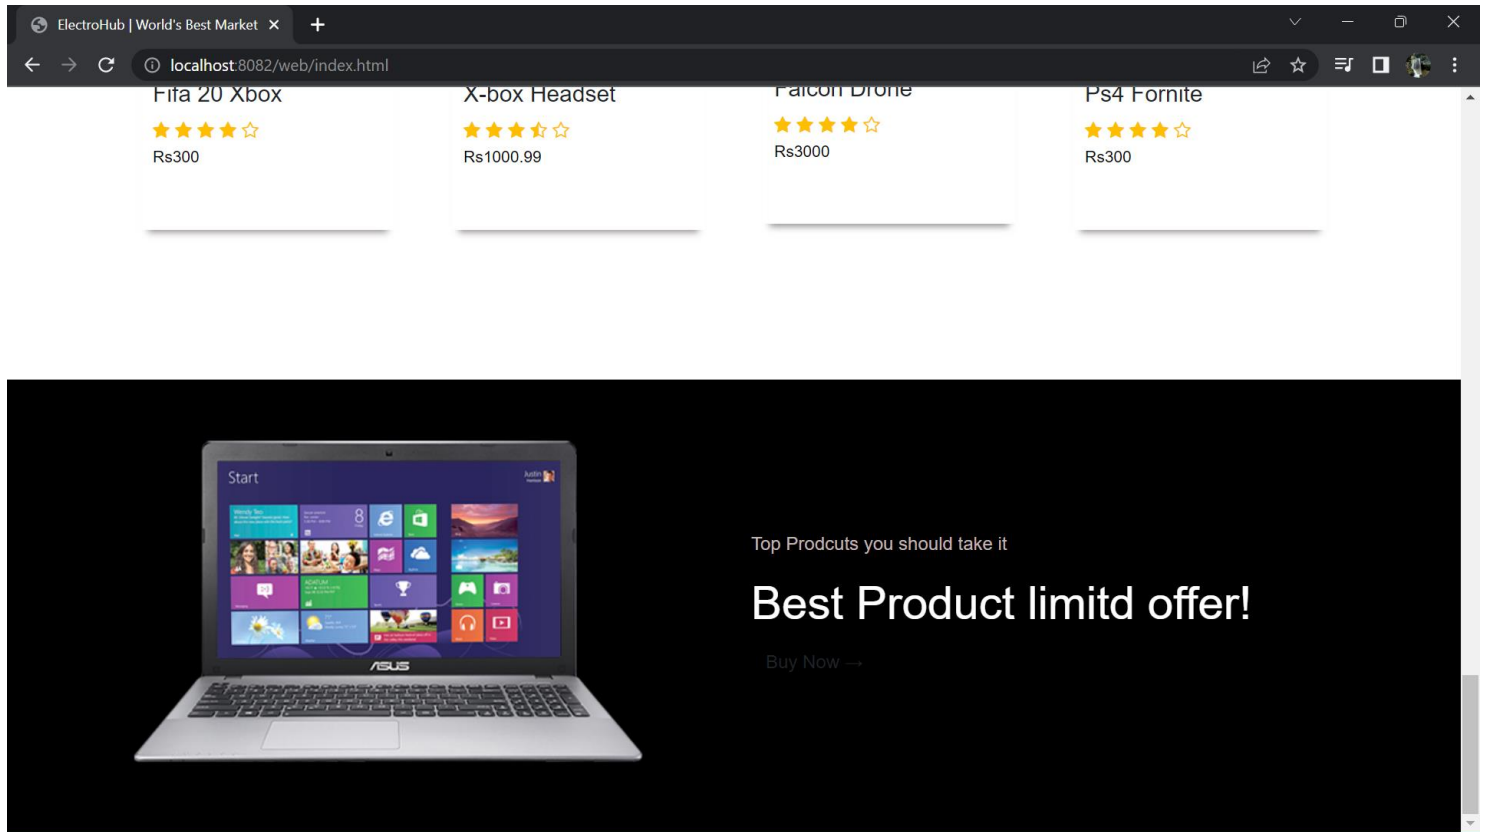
ElectroHub | World's Best Market ×

localhost:8082/web/index.html

Fifa 20 Xbox
Rs300

X-box Headset
Rs1000.99

Falcon Drone
Rs3000

Ps4 Fornite
Rs300

Start

ASUS

Top Prodcuts you should take it

Best Product limitd offer!

Buy Now →